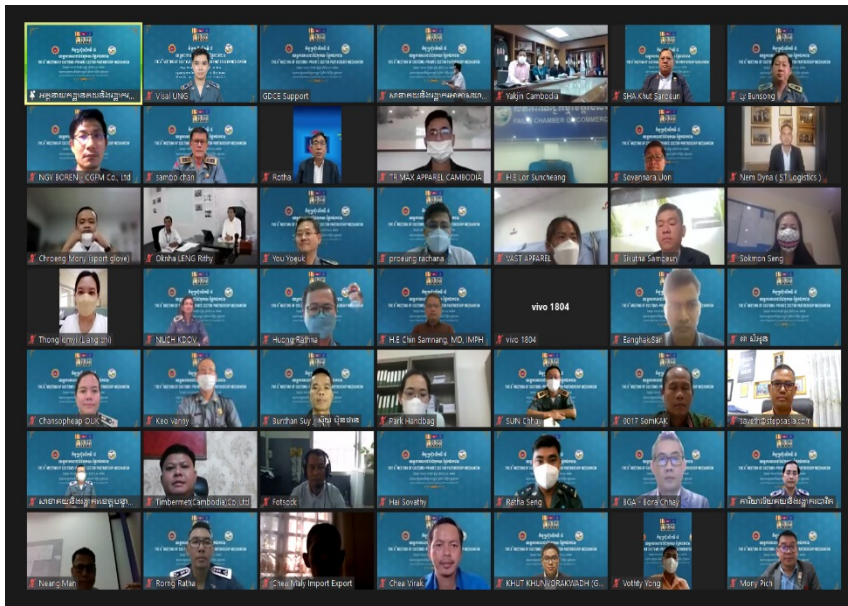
Visal UNG
GDCE Support
Yakjin Cambodia
SHA Khut Sarceun
Ly Bunsong
NGY BOREN - CGFM Co., Ltd
sambo chan
Rotha
TR MAX APPAREL CAMBODIA
H.E Lor Suncheang
Sovannara Uon
Nem Dyna ( ST Logistics )
Chroeng Mony (sport glove)
Oknha LENG Rithy
You Yoeuk
proeung rachana
YAST APPAREL
Skutha Samoeun
Sokmon Seng
Thong Kimvi (Langshi)
NUCH KDOV
Huong Ratha
H.E Chin Samnang, MD, MPH
vivo 1804
vivo 1804
EanghakSan
Chansopheap OUK
Keo Vanny
Burthan Suy
Park Handbag
SUN Chhai
0017 SomKAK
Timbermet(Cambodia)Co.Ltd
Fotsock
Hai Sovathy
Ratha Seng
SGA - Bora Chhay
Neang Man
Rorng Ratha
Cheu Maly Import Export
Chea Virak
KHUT KHUNVORAKVADH (G...
Vothdy Yong
Mony Pich